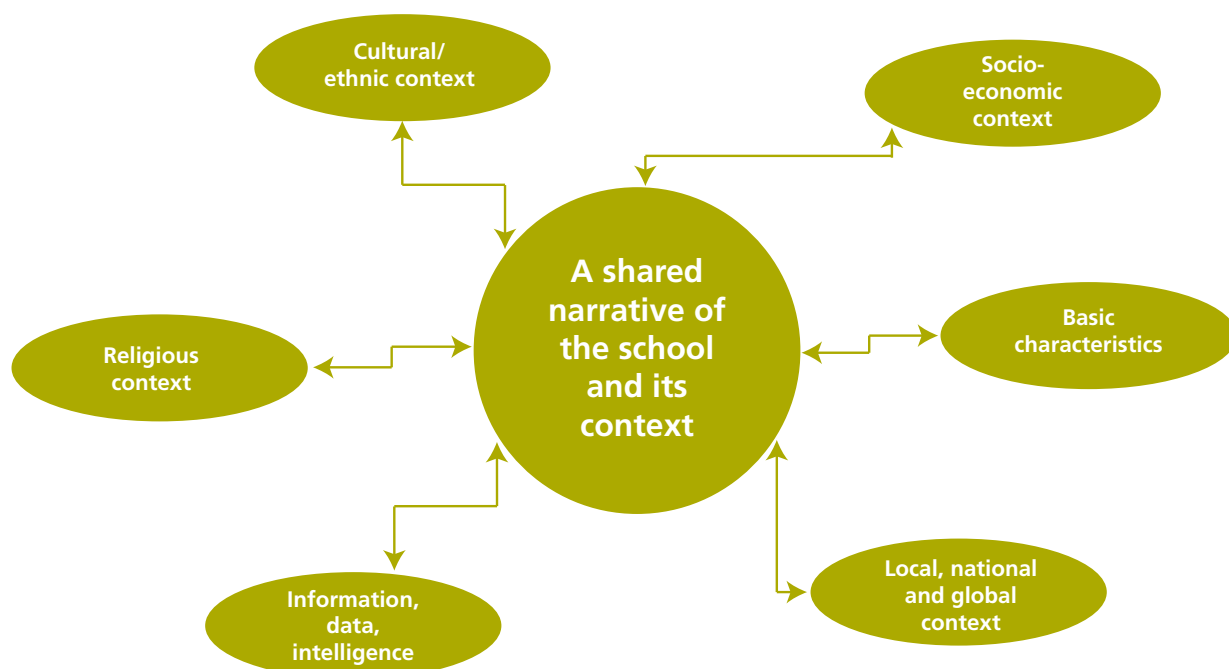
Cultural/ ethnic context

Socio-economic context

A shared narrative of the school and its context

Religious context

Basic characteristics

Information, data, intelligence

Local, national and global context